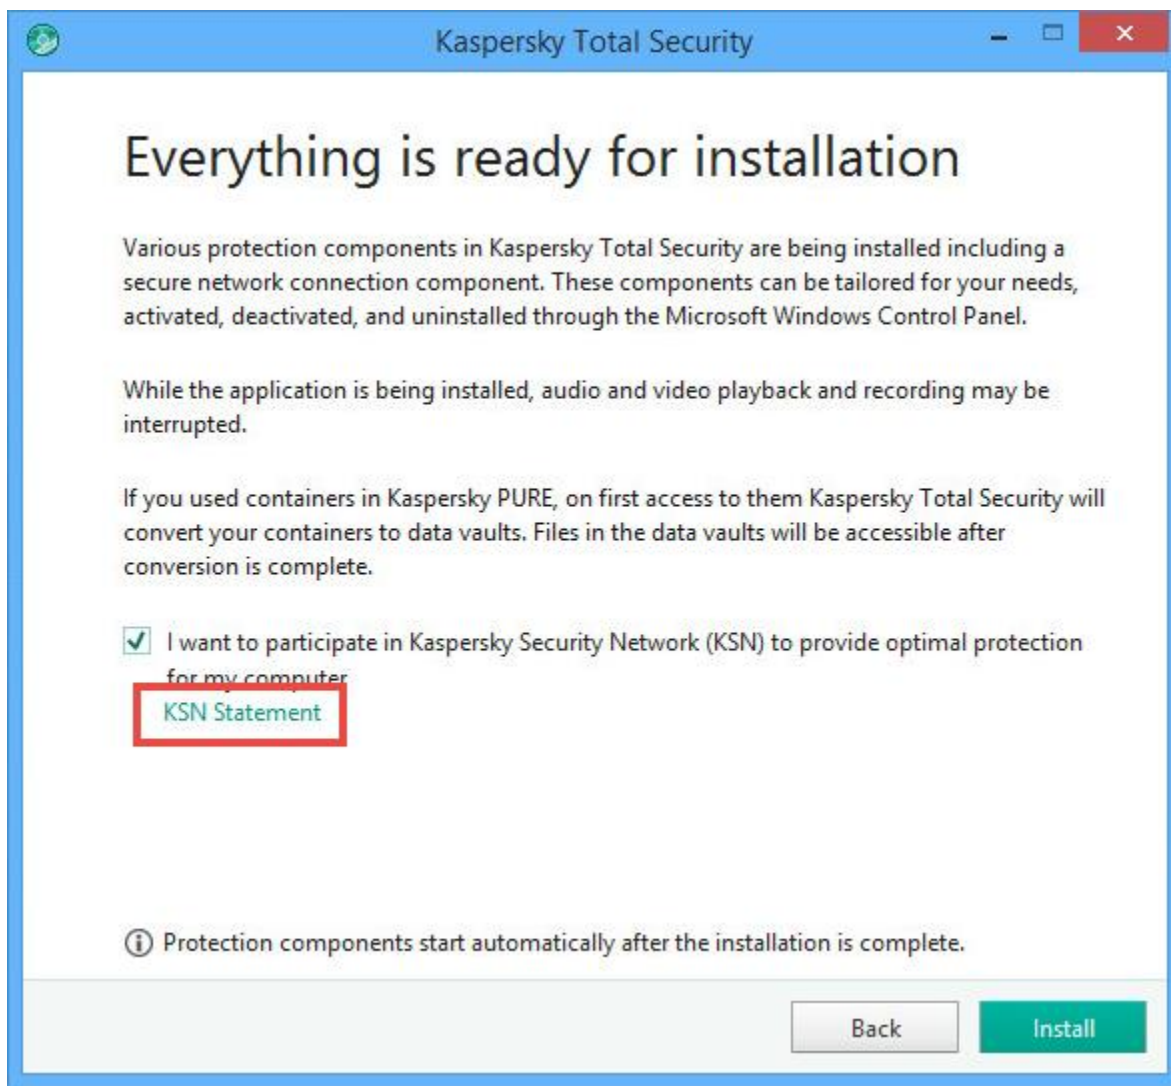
Kaspersky Total Security

Everything is ready for installation

Various protection components in Kaspersky Total Security are being installed including a secure network connection component. These components can be tailored for your needs, activated, deactivated, and uninstalled through the Microsoft Windows Control Panel.

While the application is being installed, audio and video playback and recording may be interrupted.

If you used containers in Kaspersky PURE, on first access to them Kaspersky Total Security will convert your containers to data vaults. Files in the data vaults will be accessible after conversion is complete.

I want to participate in Kaspersky Security Network (KSN) to provide optimal protection for my computer

KSN Statement

Protection components start automatically after the installation is complete.

Back

Install